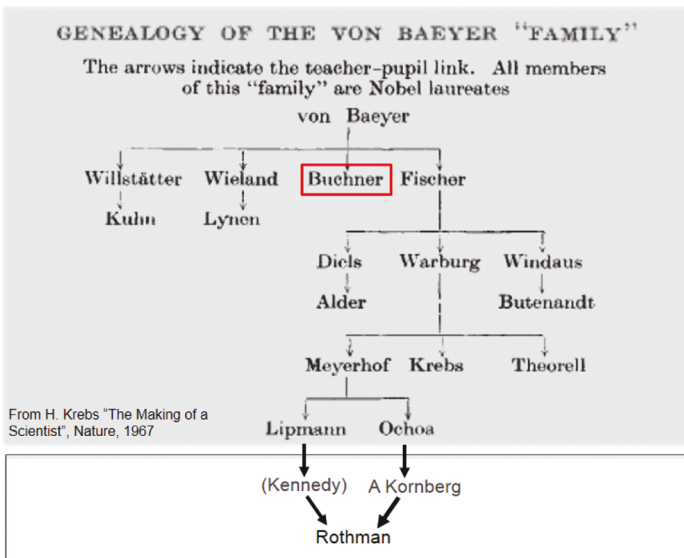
GENEALOGY OF THE VON BAEYER "FAMILY"

The arrows indicate the teacher-pupil link. All members of this "family" are Nobel laureates

von Baeyer

Willstätter

Wieland

Buchner

Fischer

Kuhn

Lynen

Diels

Warburg

Windaus

Alder

Butenandt

Meyerhof

Krebs

Theorell

From H. Krebs "The Making of a Scientist", Nature, 1967

Lipmann

Ochoa

(Kennedy)

A Kornberg

Rothman